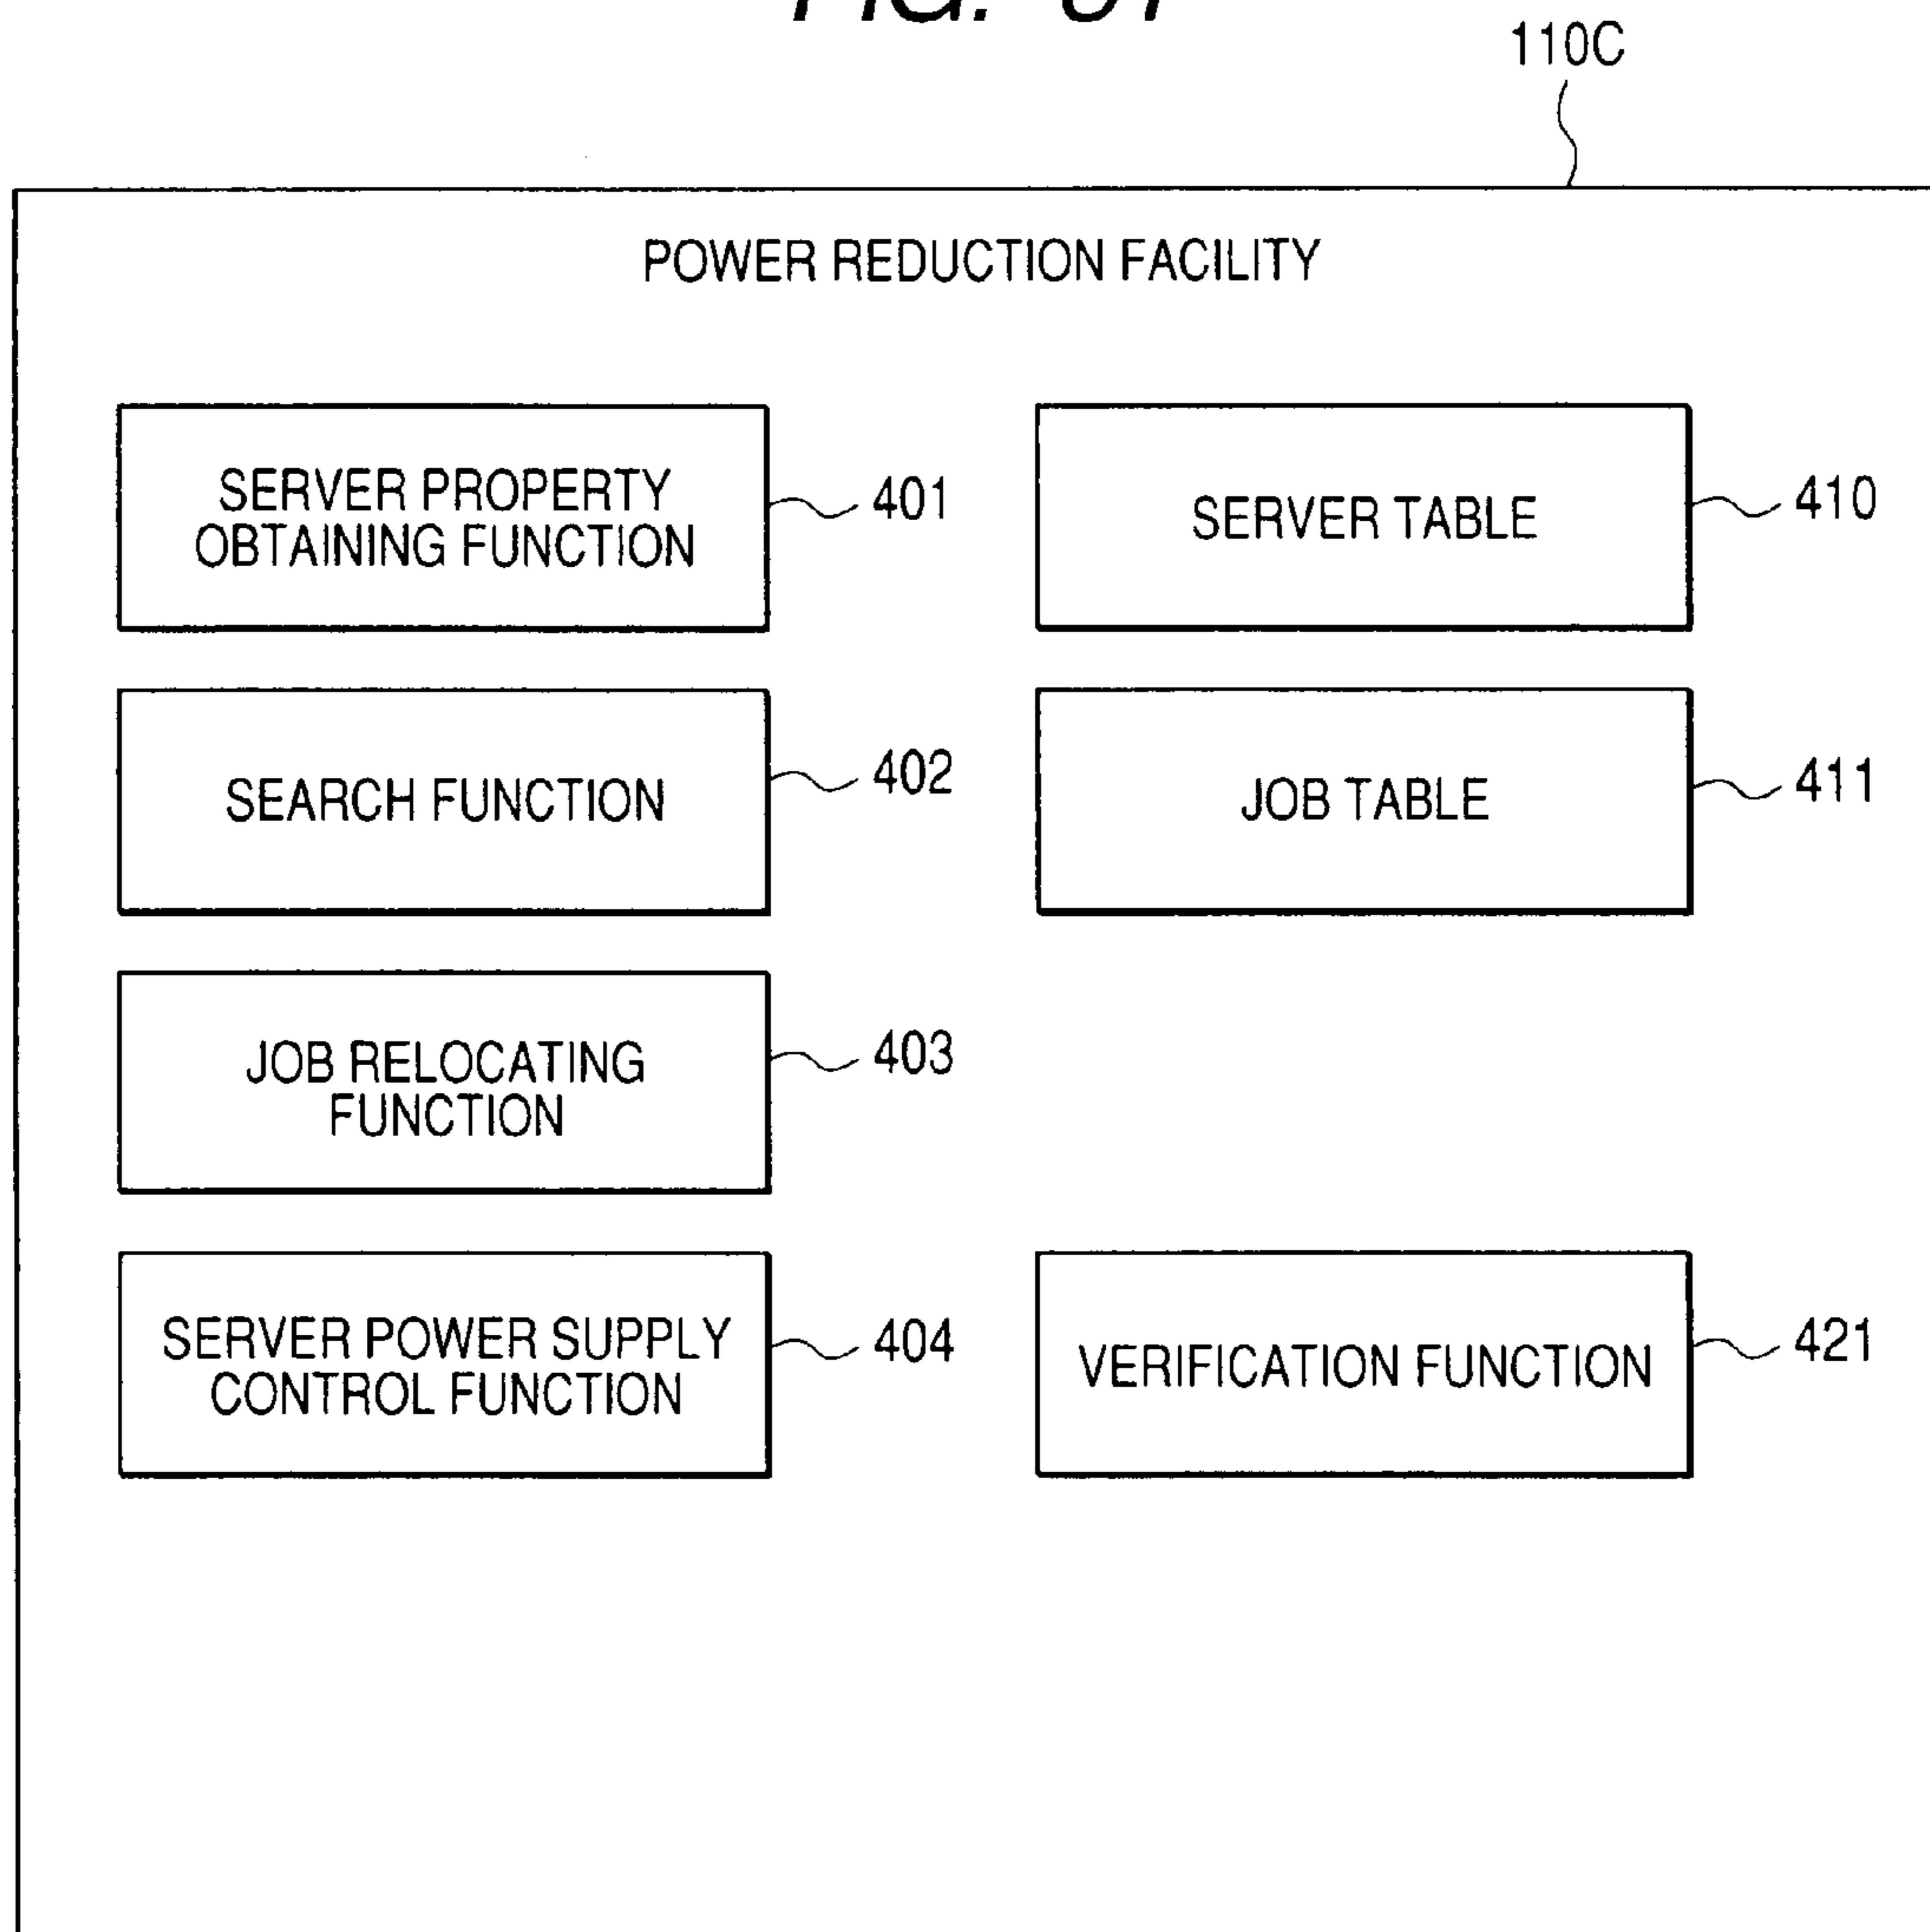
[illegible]

110C

POWER REDUCTION FACILITY

SERVER PROPERTY OBTAINING FUNCTION

401

SERVER TABLE

410

SEARCH FUNCTION

402

JOB TABLE

411

JOB RELOCATING FUNCTION

403

SERVER POWER SUPPLY CONTROL FUNCTION

404

VERIFICATION FUNCTION

421